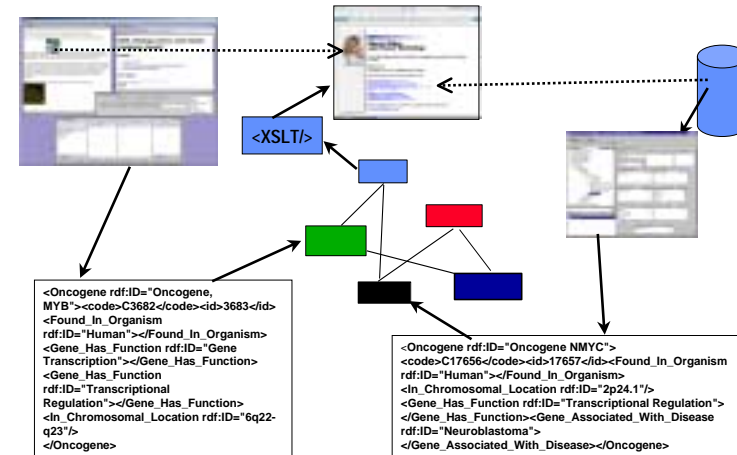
<XSLT/>

<Oncogene rdf:ID="Oncogene, MYB"><code>C3682</code><id>3683</id> <Found_In_Organism rdf:ID="Human"></Found_In_Organism> <Gene_Has_Function rdf:ID="Gene Transcription"></Gene_Has_Function> <Gene_Has_Function rdf:ID="Transcriptional Regulation"></Gene_Has_Function> <In_Chromosomal_Location rdf:ID="6q22-q23"/> </Oncogene>

<Oncogene rdf:ID="Oncogene NMYC"> <code>C17656</code><id>17657</id><Found_In_Organism rdf:ID="Human"></Found_In_Organism> <In_Chromosomal_Location rdf:ID="2p24.1"/> <Gene_Has_Function rdf:ID="Transcriptional Regulation"> </Gene_Has_Function><Gene_Associated_With_Disease rdf:ID="Neuroblastoma"> </Gene_Associated_With_Disease></Oncogene>